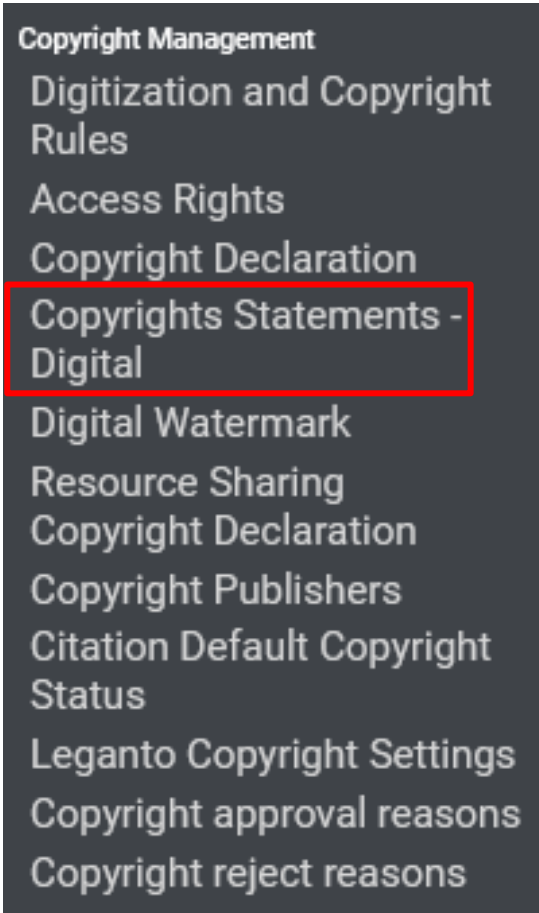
Copyright Management

Digitization and Copyright Rules

Access Rights

Copyright Declaration

Copyrights Statements - Digital

Digital Watermark

Resource Sharing Copyright Declaration

Copyright Publishers

Citation Default Copyright Status

Leganto Copyright Settings

Copyright approval reasons

Copyright reject reasons